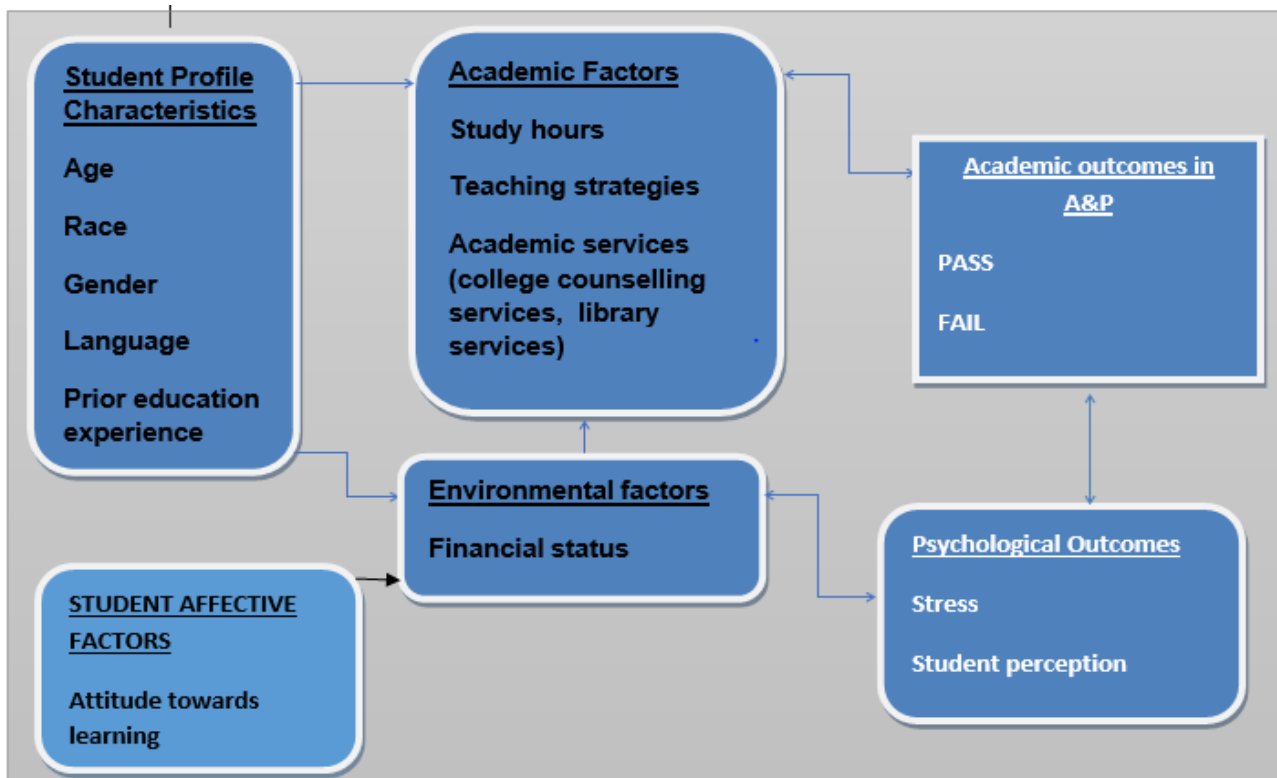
Student Profile Characteristics

Age

Race

Gender

Language

Prior education experience

Academic Factors

Study hours

Teaching strategies

Academic services (college counselling services, library services)

Academic outcomes in A&P

PASS

FAIL

Environmental factors

Financial status

STUDENT AFFECTIVE FACTORS

Attitude towards learning

Psychological Outcomes

Stress

Student perception